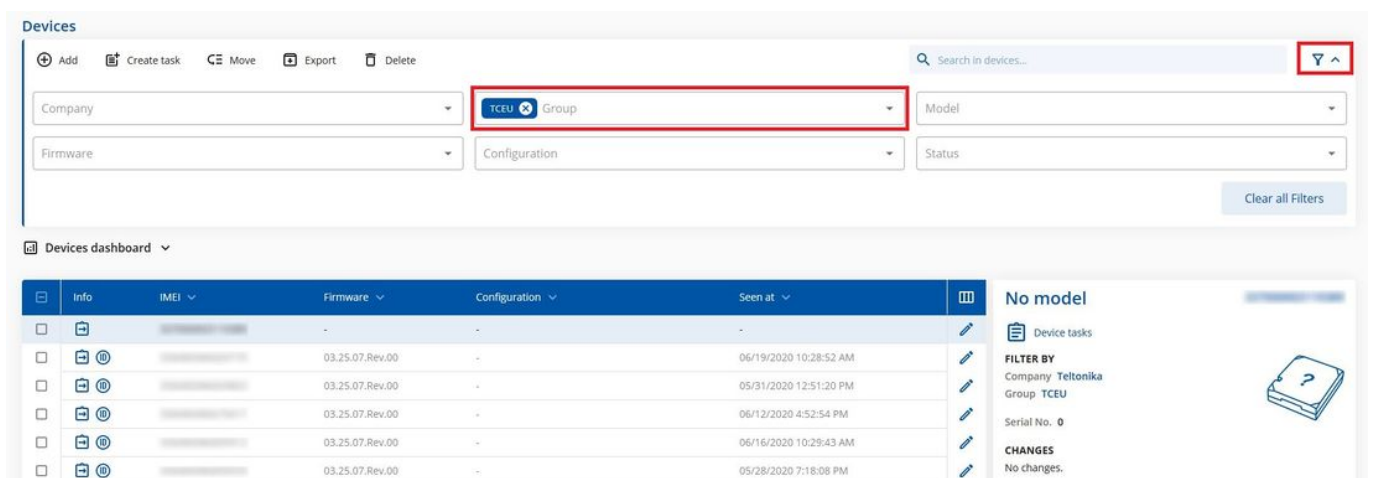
Devices

Add Create task Move Export Delete

Search in devices...

Company

TCEU Group

Model

Firmware

Configuration

Status

Clear all Filters

Devices dashboard

| Info | IMEI | Firmware | Configuration | Seen at |
|---|---|---|---|---|
| | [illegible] | - | - | - |
| | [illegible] | 03.25.07.Rev.00 | - | 06/19/2020 10:28:52 AM |
| | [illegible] | 03.25.07.Rev.00 | - | 05/31/2020 12:51:20 PM |
| | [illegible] | 03.25.07.Rev.00 | - | 06/12/2020 4:52:54 PM |
| | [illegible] | 03.25.07.Rev.00 | - | 06/16/2020 10:29:43 AM |
| | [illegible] | 03.25.07.Rev.00 | - | 05/28/2020 7:18:08 PM |

No model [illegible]

Device tasks

FILTER BY
Company Teltonika
Group TCEU

Serial No. 0

CHANGES
No changes.